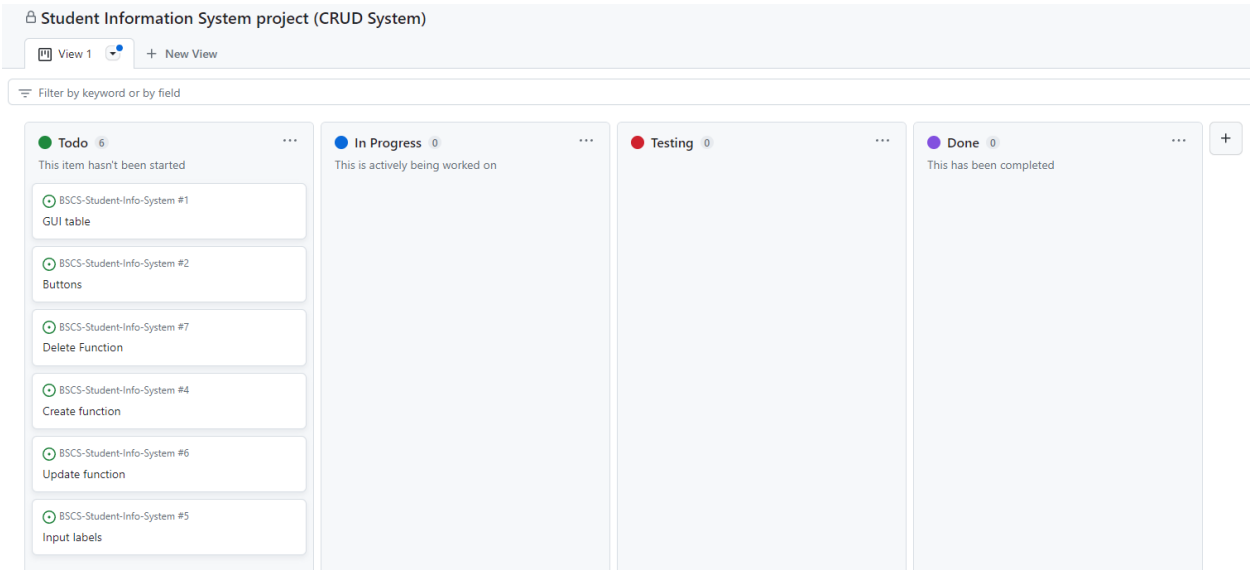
Student Information System project (CRUD System)

View 1
+ New View

Filter by keyword or by field

Todo 6
...
This item hasn't been started

BSCS-Student-Info-System #1
GUI table

BSCS-Student-Info-System #2
Buttons

BSCS-Student-Info-System #7
Delete Function

BSCS-Student-Info-System #4
Create function

BSCS-Student-Info-System #6
Update function

BSCS-Student-Info-System #5
Input labels

In Progress 0
...
This is actively being worked on

Testing 0
...

Done 0
...
This has been completed

+